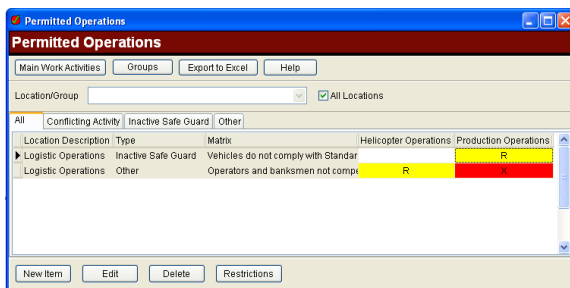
Permitted Operations

Permitted Operations

Main Work Activities | Groups | Export to Excel | Help

Location/Group

All Locations

All | Conflicting Activity | Inactive Safe Guard | Other

| Location Description | Type | Matrix | Helicopter Operations | Production Operations |
|---|---|---|---|---|
| Logistic Operations | Inactive Safe Guard | Vehicles do not comply with Standar | | R |
| Logistic Operations | Other | Operators and banksmen not compe | R | X |

New Item | Edit | Delete | Restrictions